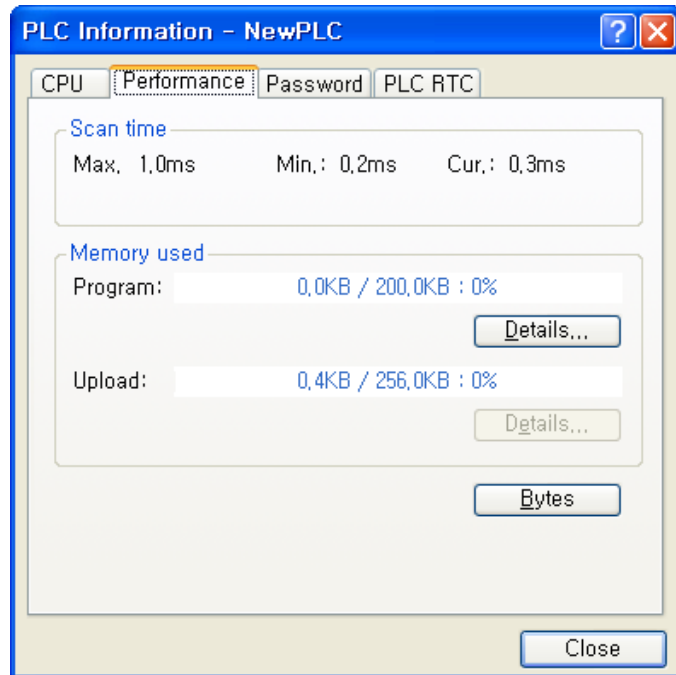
PLC Information - NewPLC

CPU | Performance | Password | PLC RTC

Scan time

Max. 1.0ms Min.: 0.2ms Cur.: 0.3ms

Memory used

Program: 0.0KB / 200.0KB : 0%

Details...

Upload: 0.4KB / 256.0KB : 0%

Details...

Bytes

Close